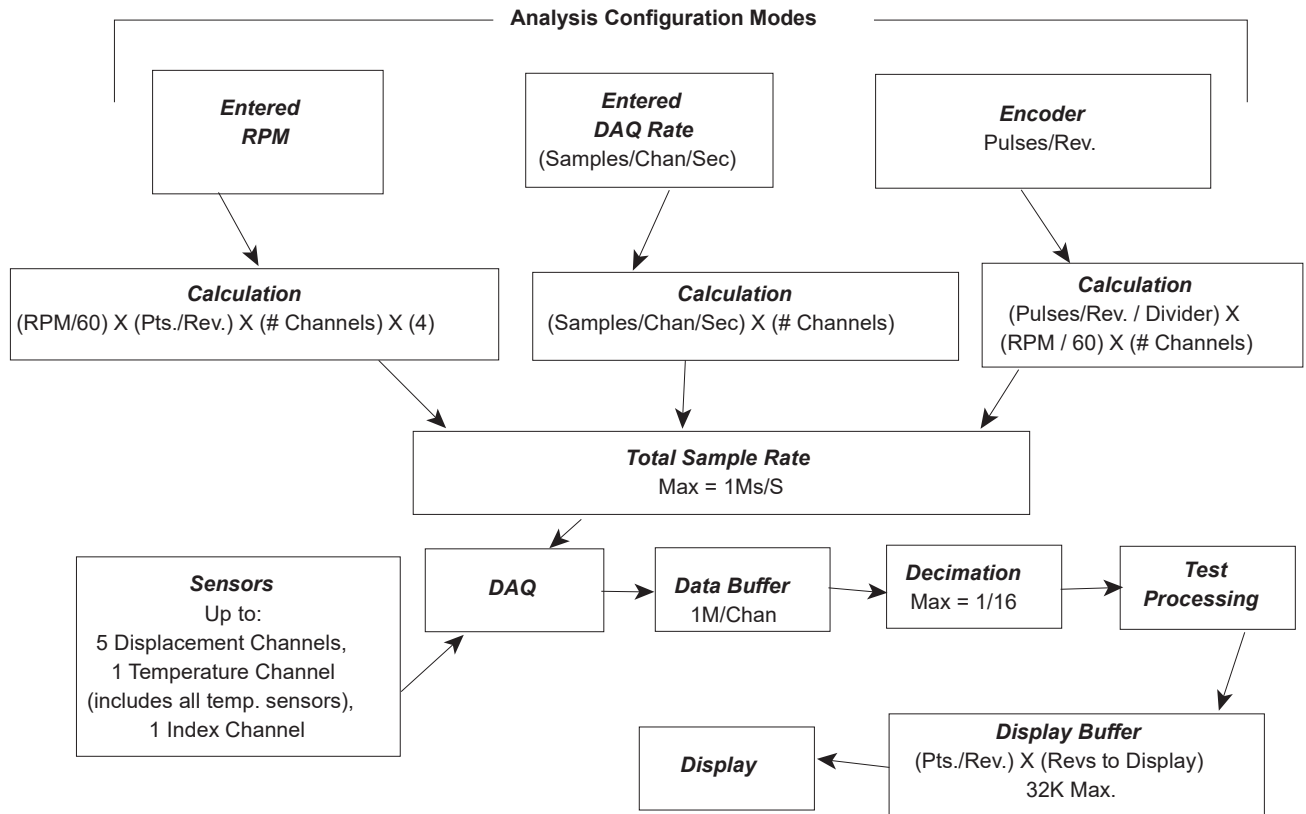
Analysis Configuration Modes

Entered RPM

Entered DAQ Rate (Samples/Chan/Sec)

Encoder Pulses/Rev.

Calculation (RPM/60) X (Pts./Rev.) X (# Channels) X (4)

Calculation (Samples/Chan/Sec) X (# Channels)

Calculation (Pulses/Rev. / Divider) X (RPM / 60) X (# Channels)

Total Sample Rate Max = 1Ms/S

Sensors Up to: 5 Displacement Channels, 1 Temperature Channel (includes all temp. sensors), 1 Index Channel

DAQ

Data Buffer 1M/Chan

Decimation Max = 1/16

Test Processing

Display Buffer (Pts./Rev.) X (Revs to Display) 32K Max.

Display